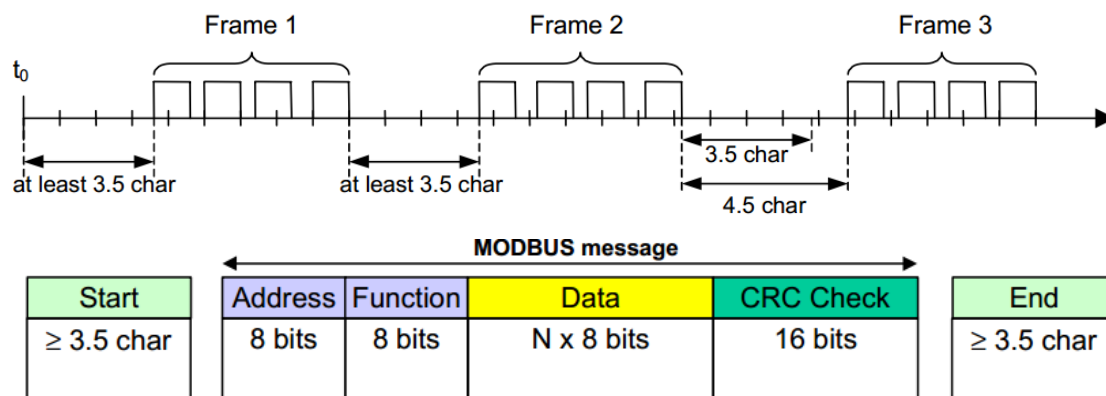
Frame 1

Frame 2

Frame 3

$t_0$

at least 3.5 char

at least 3.5 char

3.5 char

4.5 char

MODBUS message

| Start |
|---|
| ≥ 3.5 char |

| Address | Function | Data | CRC Check |
|---|---|---|---|
| 8 bits | 8 bits | N x 8 bits | 16 bits |

| End |
|---|
| ≥ 3.5 char |